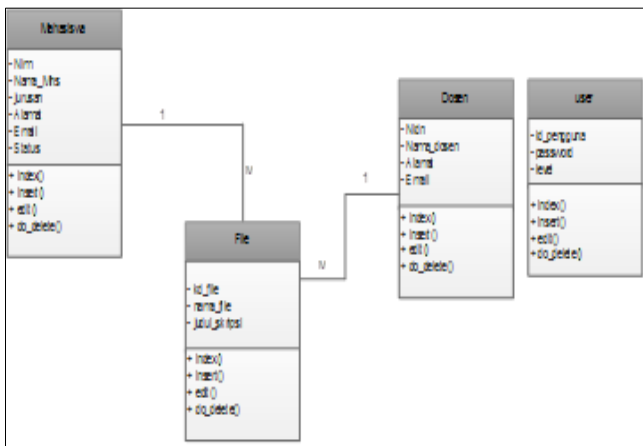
Mahasiswa

-Nim
-Nama_Mhs
-Jurusan
-Alamat
-Email
-Status

+Index()
+Insert()
+edit()
+do_delete()

1

M

File

-id_file
-nama_file
-judul_skripsi

+Index()
+Insert()
+edit()
+do_delete()

M

1

Dosen

-Nidn
-Nama_dosen
-Alamat
-Email

+Index()
+Insert()
+edit()
+do_delete()

user

-id_pengguna
-password
-level

+Index()
+Insert()
+edit()
+do_delete()